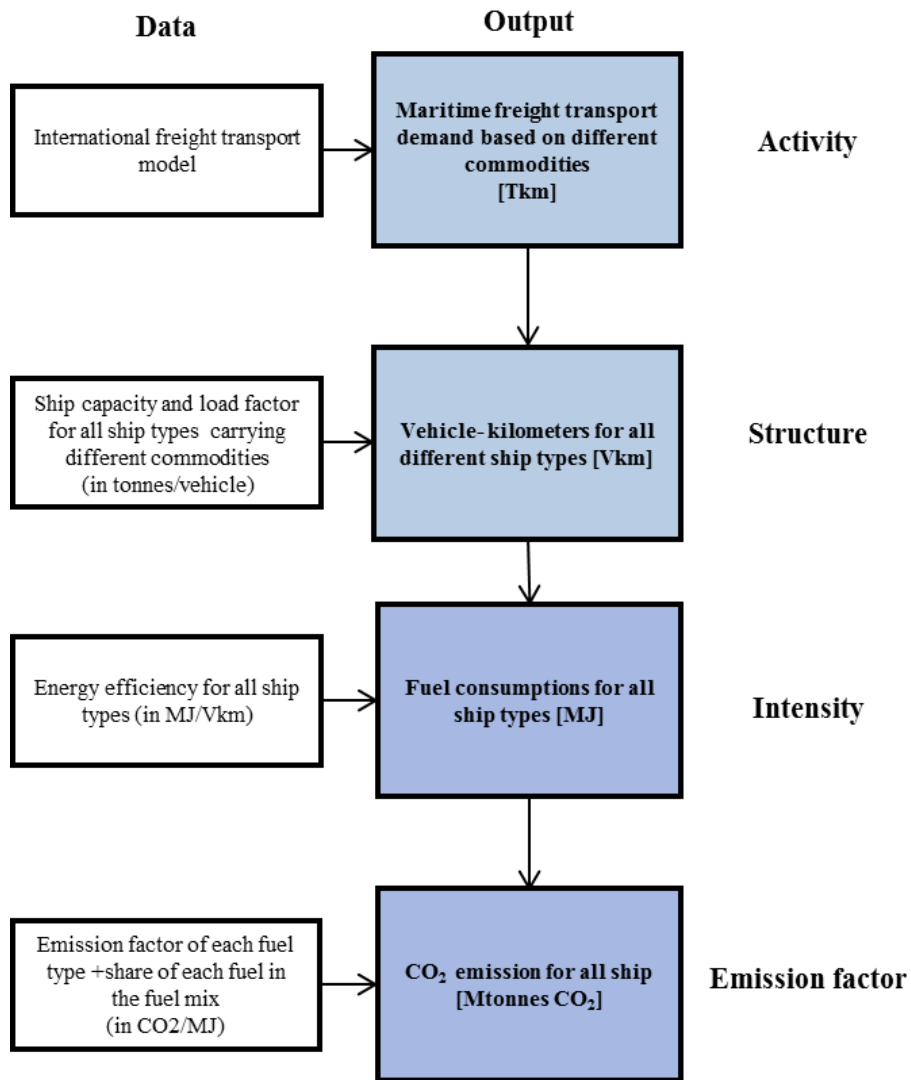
Data

Output

International freight transport model

Maritime freight transport demand based on different commodities [Tkm]

Activity

Ship capacity and load factor for all ship types carrying different commodities (in tonnes/vehicle)

Vehicle- kilometers for all different ship types [Vkm]

Structure

Energy efficiency for all ship types (in MJ/Vkm)

Fuel consumptions for all ship types [MJ]

Intensity

Emission factor of each fuel type +share of each fuel in the fuel mix (in CO2/MJ)

$CO_2$ emission for all ship [Mtonnes $CO_2$]

Emission factor